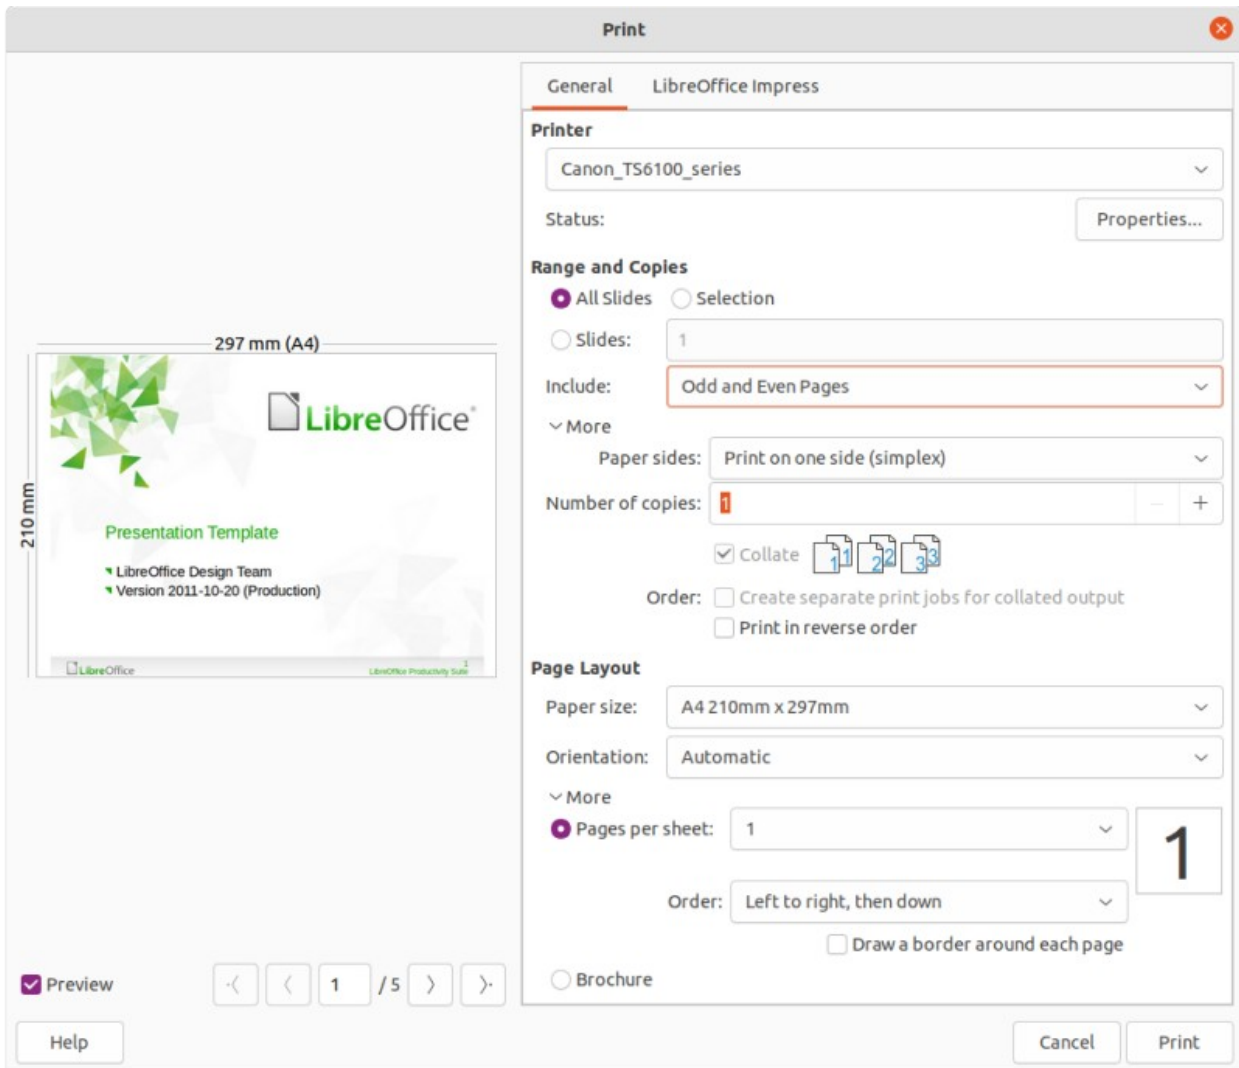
Print

General LibreOffice Impress

Printer

Canon_TS6100_series

Status: Properties...

Range and Copies

All Slides Selection

Slides: 1

Include: Odd and Even Pages

More

Paper sides: Print on one side (simplex)

Number of copies: 1

Collate 1 2 3

Order: Create separate print jobs for collated output

Print in reverse order

Page Layout

Paper size: A4 210mm x 297mm

Orientation: Automatic

More

Pages per sheet: 1

1

Order: Left to right, then down

Draw a border around each page

Brochure

297 mm (A4)

210 mm

LibreOffice

Presentation Template

LibreOffice Design Team

Version 2011-10-20 (Production)

LibreOffice

LibreOffice Productivity Suite

Preview

1 / 5

Help

Cancel

Print